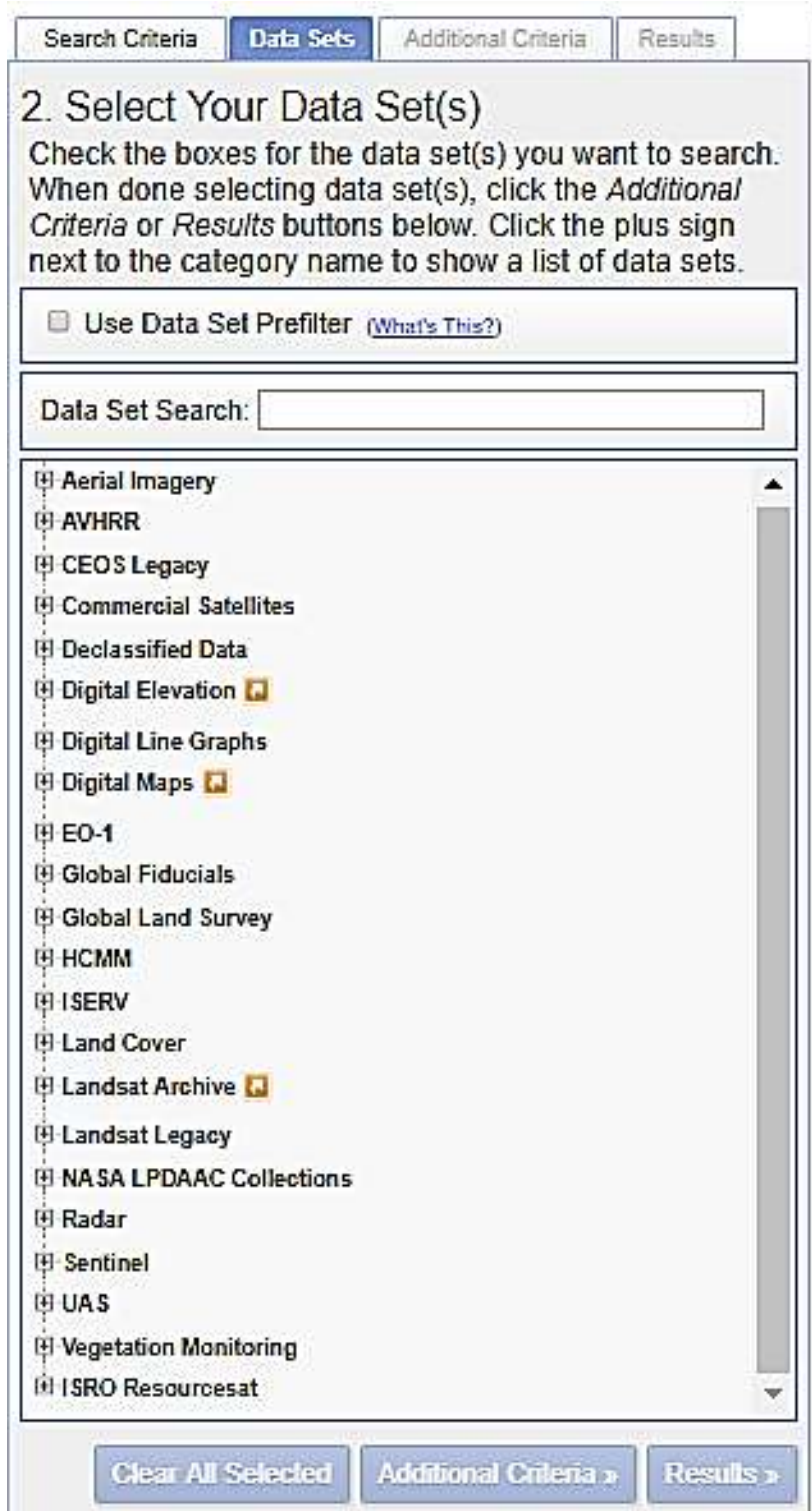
Search Criteria | Data Sets | Additional Criteria | Results

2. Select Your Data Set(s)

Check the boxes for the data set(s) you want to search. When done selecting data set(s), click the *Additional Criteria* or *Results* buttons below. Click the plus sign next to the category name to show a list of data sets.

Use Data Set Prefilter (What's This?)

Data Set Search:

Aerial Imagery
AVHRR
CEOS Legacy
Commercial Satellites
Declassified Data
Digital Elevation
Digital Line Graphs
Digital Maps
EO-1
Global Fiducials
Global Land Survey
HCMM
ISERV
Land Cover
Landsat Archive
Landsat Legacy
NASA LPDAAC Collections
Radar
Sentinel
UAS
Vegetation Monitoring
ISRO Resourcesat

Clear All Selected | Additional Criteria » | Results »